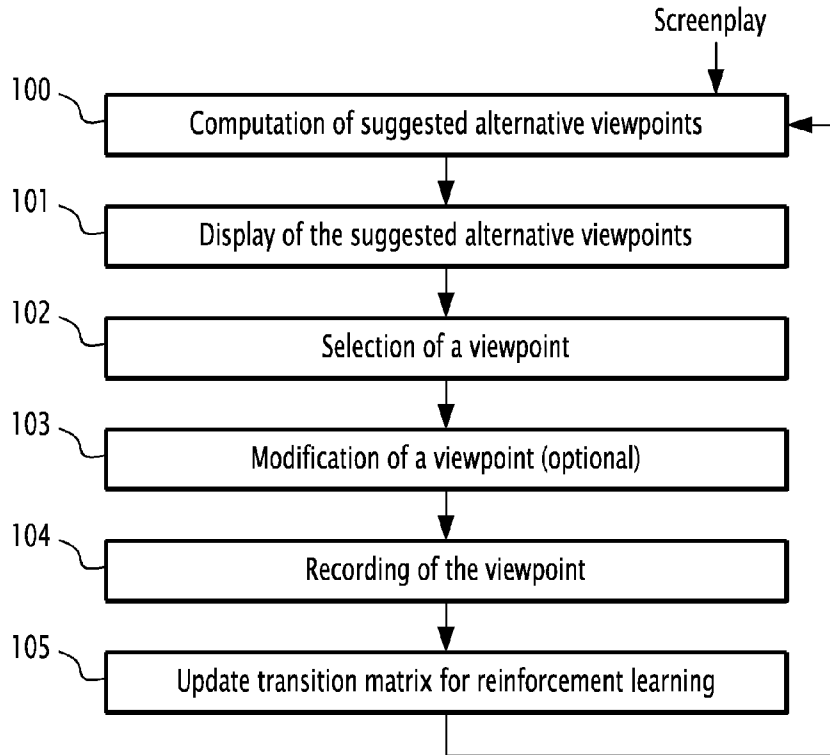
Screenplay

100 Computation of suggested alternative viewpoints

101 Display of the suggested alternative viewpoints

102 Selection of a viewpoint

103 Modification of a viewpoint (optional)

104 Recording of the viewpoint

105 Update transition matrix for reinforcement learning